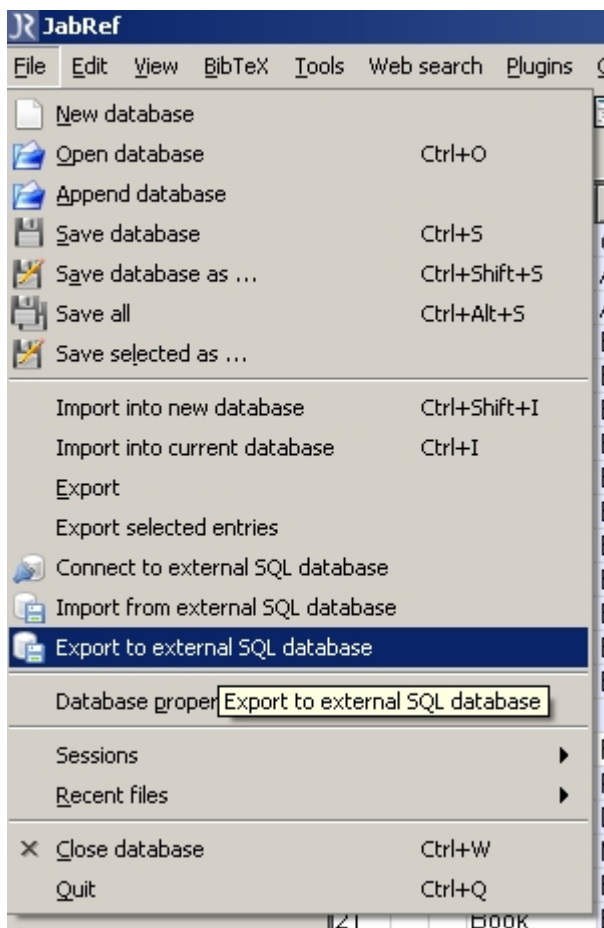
JabRef

File Edit View BibTeX Tools Web search Plugins

New database
Open database Ctrl+O
Append database
Save database Ctrl+S
Save database as ... Ctrl+Shift+S
Save all Ctrl+Alt+S
Save selected as ...

Import into new database Ctrl+Shift+I
Import into current database Ctrl+I
Export
Export selected entries
Connect to external SQL database
Import from external SQL database
Export to external SQL database

Database proper Export to external SQL database

Sessions
Recent files

Close database Ctrl+W
Quit Ctrl+Q

Book